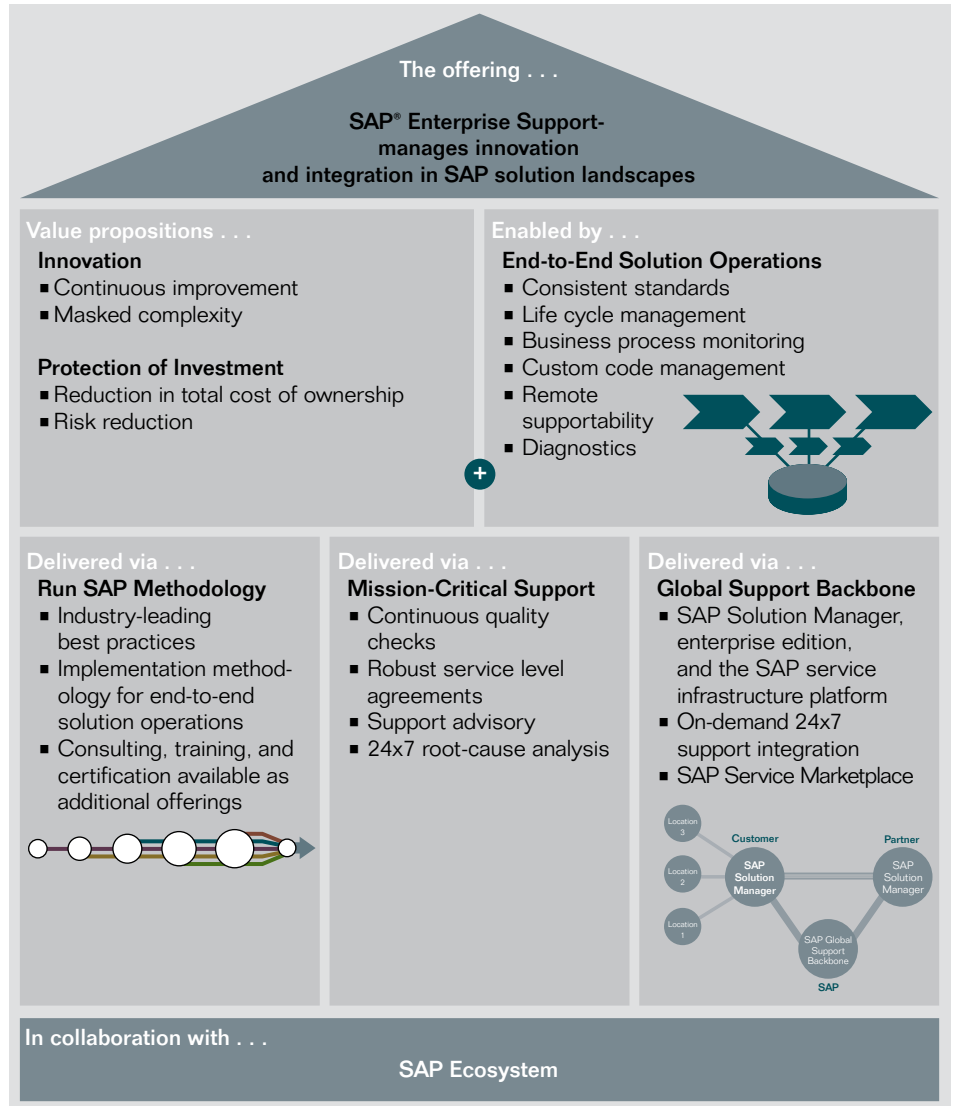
The offering . . .

SAP® Enterprise Support- manages innovation and integration in SAP solution landscapes

Value propositions . . .

Innovation
- Continuous improvement
- Masked complexity

Protection of Investment
- Reduction in total cost of ownership
- Risk reduction

Enabled by . . .

End-to-End Solution Operations
- Consistent standards
- Life cycle management
- Business process monitoring
- Custom code management
- Remote supportability
- Diagnostics

+

Delivered via . . .

Run SAP Methodology
- Industry-leading best practices
- Implementation methodology for end-to-end solution operations
- Consulting, training, and certification available as additional offerings

Delivered via . . .

Mission-Critical Support
- Continuous quality checks
- Robust service level agreements
- Support advisory
- 24x7 root-cause analysis

Delivered via . . .

Global Support Backbone
- SAP Solution Manager, enterprise edition, and the SAP service infrastructure platform
- On-demand 24x7 support integration
- SAP Service Marketplace

Location 3
Location 2
Location 1
Customer
SAP Solution Manager
Partner
SAP Solution Manager
SAP Global Support Backbone
SAP

In collaboration with . . .

SAP Ecosystem